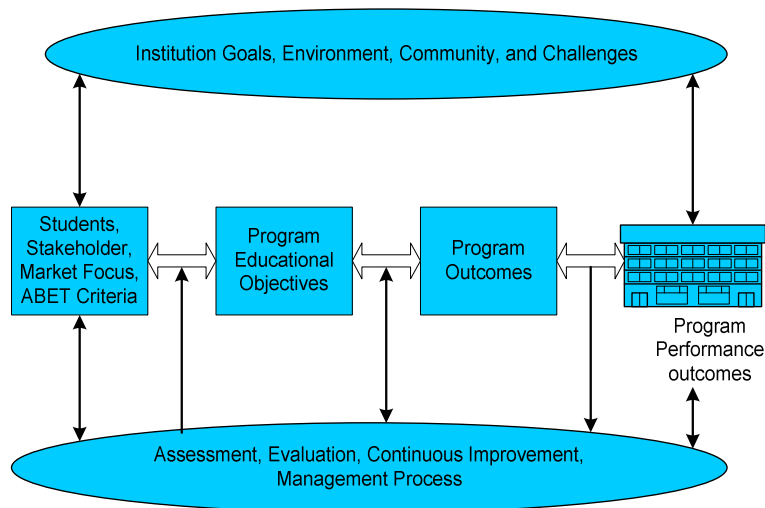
Institution Goals, Environment, Community, and Challenges

Students, Stakeholder, Market Focus, ABET Criteria

Program Educational Objectives

Program Outcomes

Program Performance outcomes

Assessment, Evaluation, Continuous Improvement, Management Process